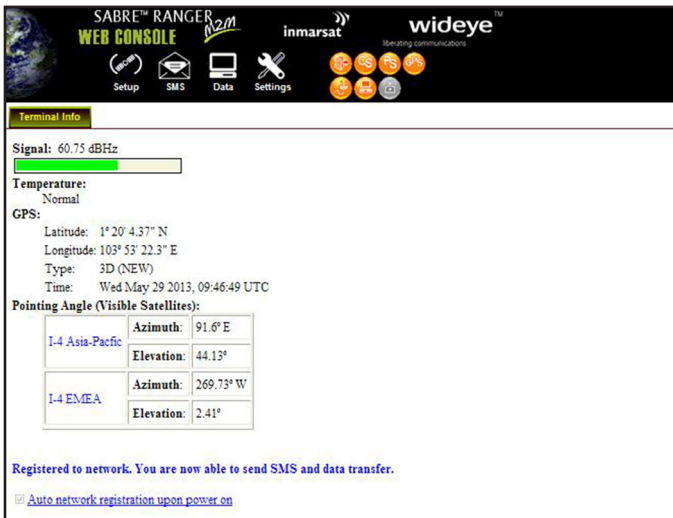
SABRE™ RANGER M2M
WEB CONSOLE
inmarsat
wideye™
liberating communications
Setup SMS Data Settings
CS PS

Terminal Info

Signal: 60.75 dBHz

Temperature:
Normal

GPS:
Latitude: 1° 20' 4.37" N
Longitude: 103° 53' 22.3" E
Type: 3D (NEW)
Time: Wed May 29 2013, 09:46:49 UTC

Pointing Angle (Visible Satellites):

| I-4 Asia-Pacfic | Azimuth: | 91.6° E |
|---|---|---|
| | Elevation: | 44.13° |
| I-4 EMEA | Azimuth: | 269.73° W |
| | Elevation: | 2.41° |

Registered to network. You are now able to send SMS and data transfer.

Auto network registration upon power on